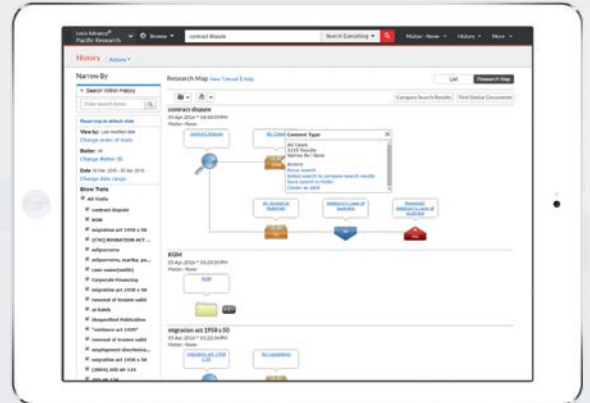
Lexis Advance® Pacific Research

Browse

contract dispute

Search Everything

Matter: -None-

History

More

History

Actions

Narrow By

Search Within History

Enter search terms

Reset map to default state

View by: Last modified date

Change order of trails

Matter: All

Change Matter ID

Date: 26 Mar 2016 - 02 Apr 2016

Change date range

Show Trails

All Trails

contract dispute

KGM

migration act 1958 s 30

[CTH] MIGRATION ACT ...

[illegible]

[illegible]

case name(smith)

Corporate Financing

migration act 1958 s 30

renewal of trustee valid

al-kateb

Unspecified Publication

"evidence act 1995"

renewal of trustee valid

employment discrimina...

migration act 1958 s 30

[2009] 255 ALR 124

Research Map

View Tutorial | Help

List

Research Map

Compare Search Results

Find Similar Documents

contract dispute

03 Apr 2016 • 04:18:03 PM

Matter: None

Content Type

All Cases

5159 Results

Narrow By: None

Actions

Rerun search

Select search to compare search results

Save search to folder

Create an alert

KGM

03 Apr 2016 • 01:23:20 PM

Matter: None

migration act 1958 s 30

03 Apr 2016 • 01:22:54 PM

Matter: None